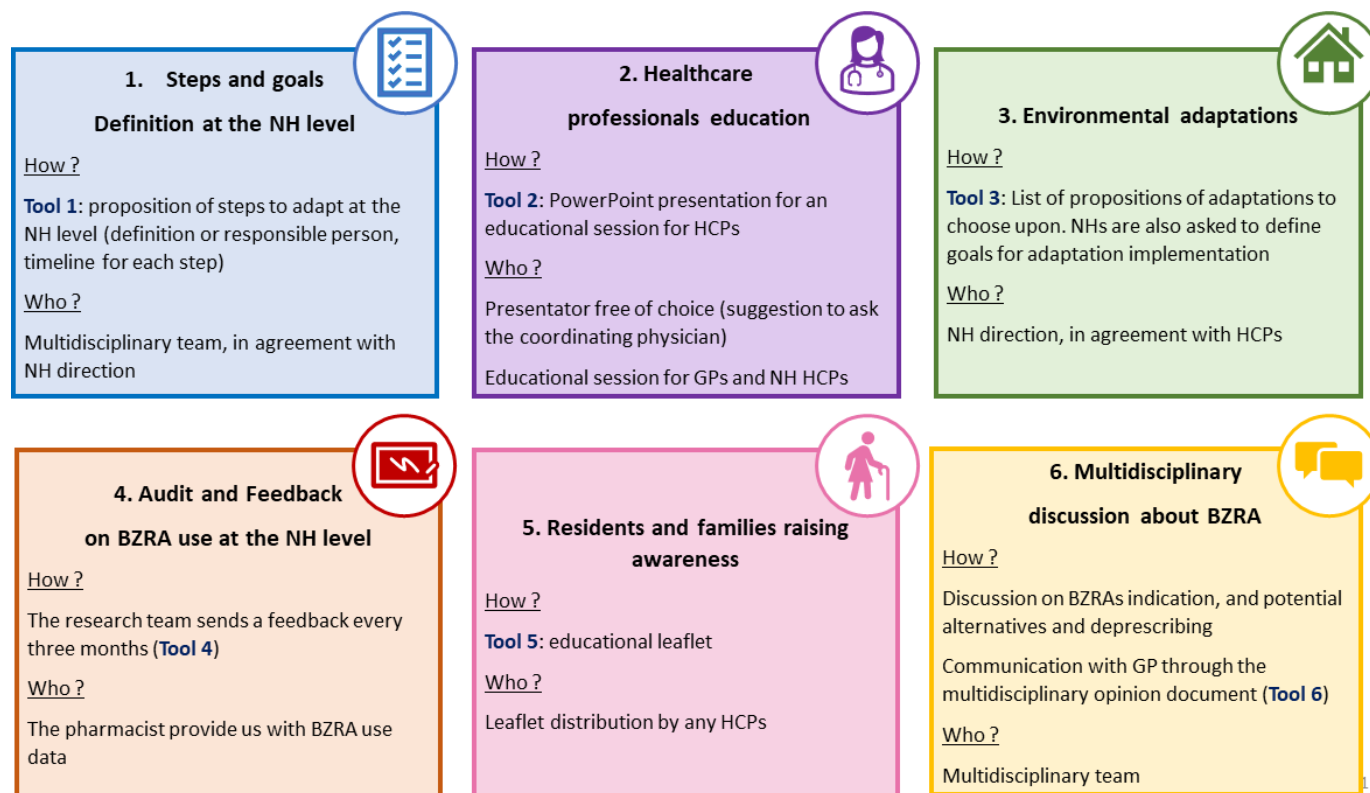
1. Steps and goals

Definition at the NH level

How ?

Tool 1: proposition of steps to adapt at the NH level (definition or responsible person, timeline for each step)

Who ?

Multidisciplinary team, in agreement with NH direction

2. Healthcare

professionals education

How ?

Tool 2: PowerPoint presentation for an educational session for HCPs

Who ?

Presentator free of choice (suggestion to ask the coordinating physician)

Educational session for GPs and NH HCPs

3. Environmental adaptations

How ?

Tool 3: List of propositions of adaptations to choose upon. NHs are also asked to define goals for adaptation implementation

Who ?

NH direction, in agreement with HCPs

4. Audit and Feedback

on BZRA use at the NH level

How ?

The research team sends a feedback every three months (Tool 4)

Who ?

The pharmacist provide us with BZRA use data

5. Residents and families raising awareness

How ?

Tool 5: educational leaflet

Who ?

Leaflet distribution by any HCPs

6. Multidisciplinary

discussion about BZRA

How ?

Discussion on BZRAs indication, and potential alternatives and deprescribing

Communication with GP through the multidisciplinary opinion document (Tool 6)

Who ?

Multidisciplinary team